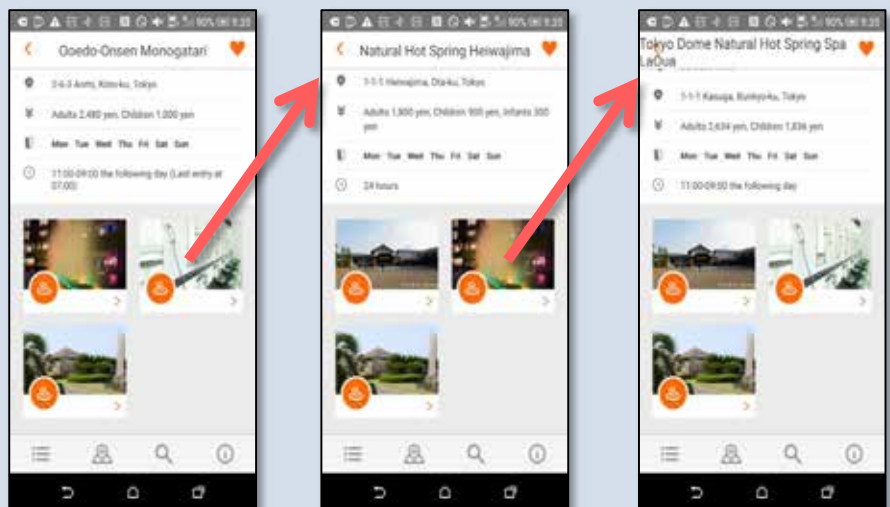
90% 9:35

Ooedo-Onsen Monogatari

2-6-3 Aomi, Koto-ku, Tokyo

Adults 2,480 yen, Children 1,000 yen

Mon Tue Wed Thu Fri Sat Sun

11:00-09:00 the following day (Last entry at 07:00)

90% 9:35

Natural Hot Spring Heiwajima

1-1-1 Heiwajima, Ota-ku, Tokyo

Adults 1,800 yen, Children 900 yen, Infants 300 yen

Mon Tue Wed Thu Fri Sat Sun

24 hours

90% 9:35

Tokyo Dome Natural Hot Spring Spa LaQua

1-1-1 Kasuga, Bunkyo-ku, Tokyo

Adults 2,634 yen, Children 1,836 yen

Mon Tue Wed Thu Fri Sat Sun

11:00-09:00 the following day